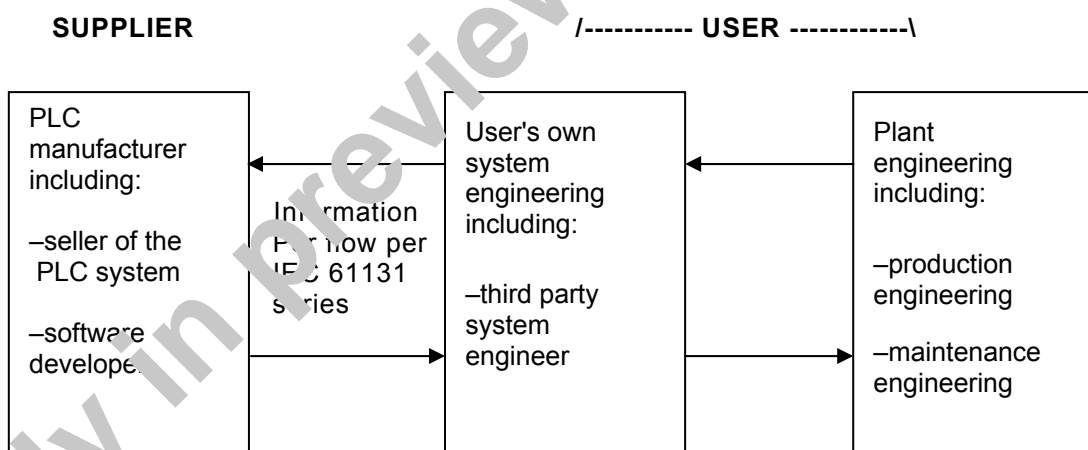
SUPPLIER /----------- USER ------------\

PLC manufacturer including:

–seller of the PLC system

–software develope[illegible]

In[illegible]rmation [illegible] flow per I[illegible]C 61131 s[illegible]ries

User's own system engineering including:

–third party system engineer

Plant engineering including:

–production engineering

–maintenance engineering